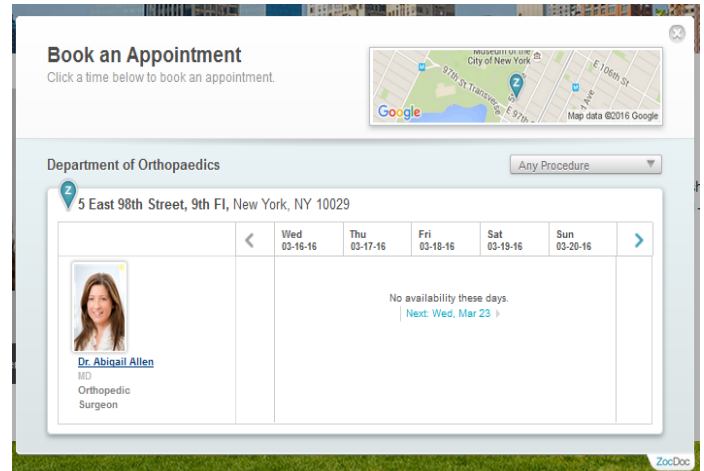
Book an Appointment

Click a time below to book an appointment.

Museum of the City of New York

E 106th St

97th St Transverse

E 97th

Google

Map data ©2016 Google

Department of Orthopaedics

Any Procedure

5 East 98th Street, 9th Fl, New York, NY 10029

| | Wed 03-16-16 | Thu 03-17-16 | Fri 03-18-16 | Sat 03-19-16 | Sun 03-20-16 |
|---|---|---|---|---|---|

No availability these days.

Next: Wed, Mar 23

Dr. Abigail Allen

MD

Orthopedic Surgeon

ZocDoc